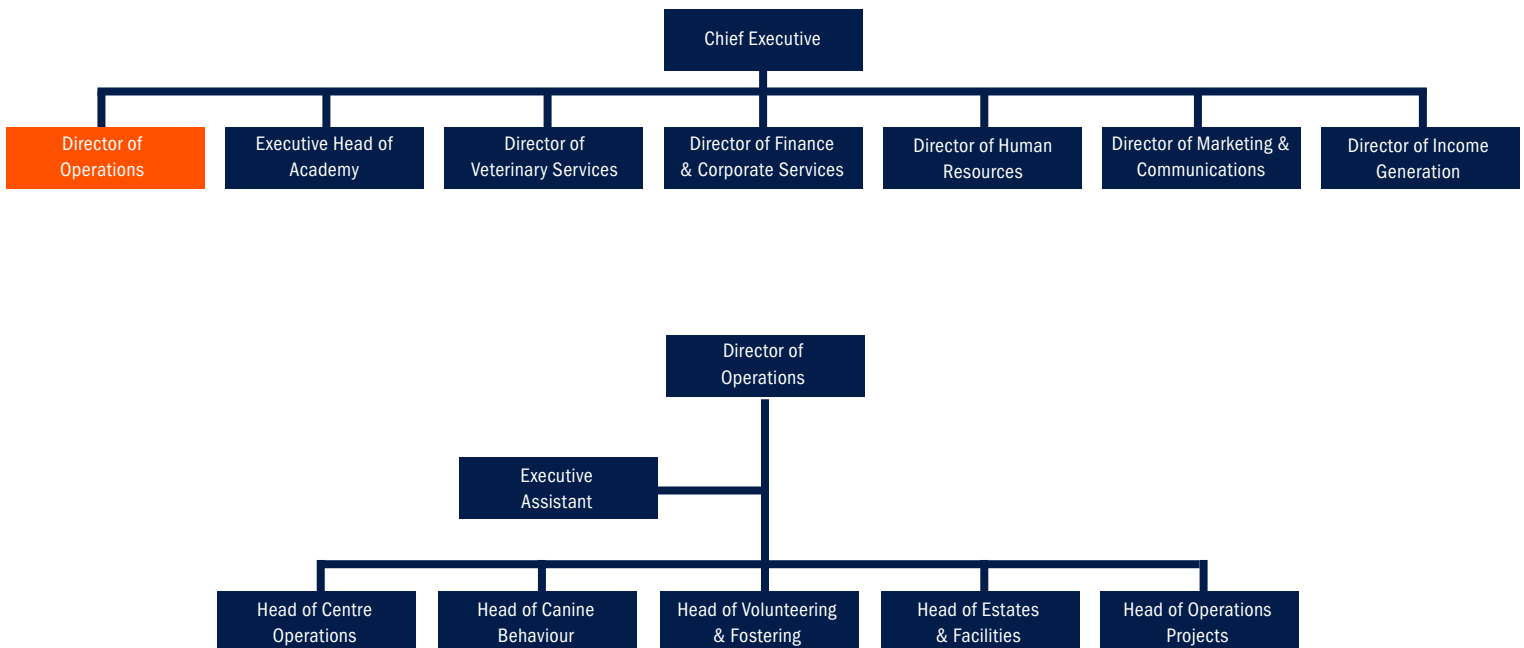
Chief Executive

Director of Operations

Executive Head of Academy

Director of Veterinary Services

Director of Finance & Corporate Services

Director of Human Resources

Director of Marketing & Communications

Director of Income Generation

Director of Operations

Executive Assistant

Head of Centre Operations

Head of Canine Behaviour

Head of Volunteering & Fostering

Head of Estates & Facilities

Head of Operations Projects